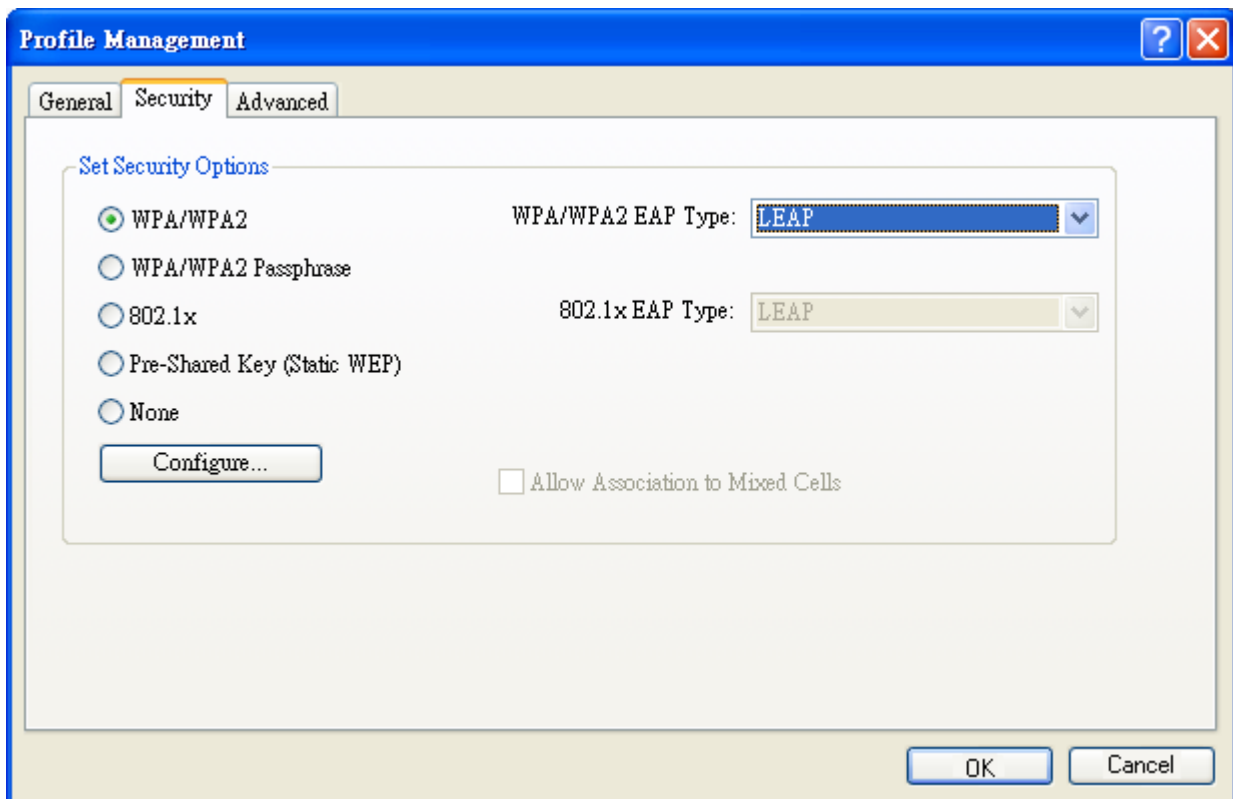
Profile Management

General
Security
Advanced

Set Security Options

WPA/WPA2

WPA/WPA2 EAP Type: LEAP

WPA/WPA2 Passphrase

802.1x

802.1x EAP Type: LEAP

Pre-Shared Key (Static WEP)

None

Configure...

Allow Association to Mixed Cells

OK

Cancel